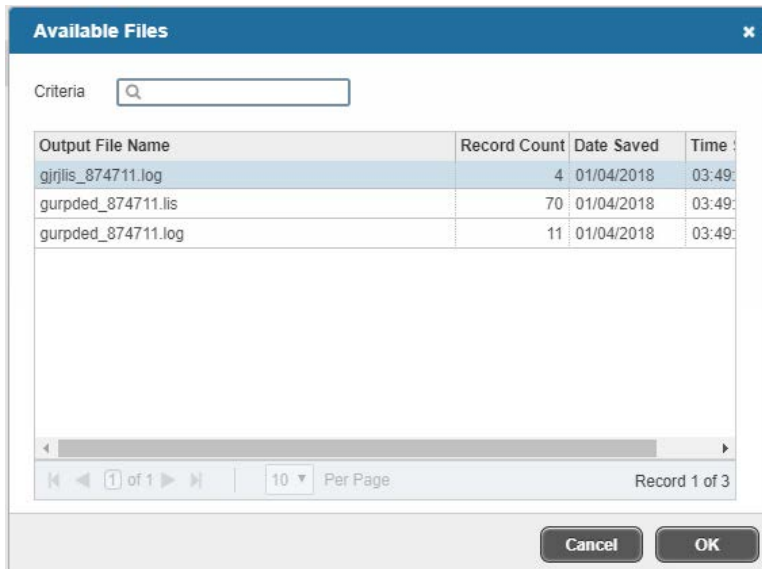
Available Files

Criteria

| Output File Name | Record Count | Date Saved | Time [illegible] |
|---|---|---|---|
| gjrjlis_874711.log | 4 | 01/04/2018 | 03:49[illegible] |
| gurpded_874711.lis | 70 | 01/04/2018 | 03:49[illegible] |
| gurpded_874711.log | 11 | 01/04/2018 | 03:49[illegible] |

1 of 1

10 Per Page

Record 1 of 3

Cancel OK